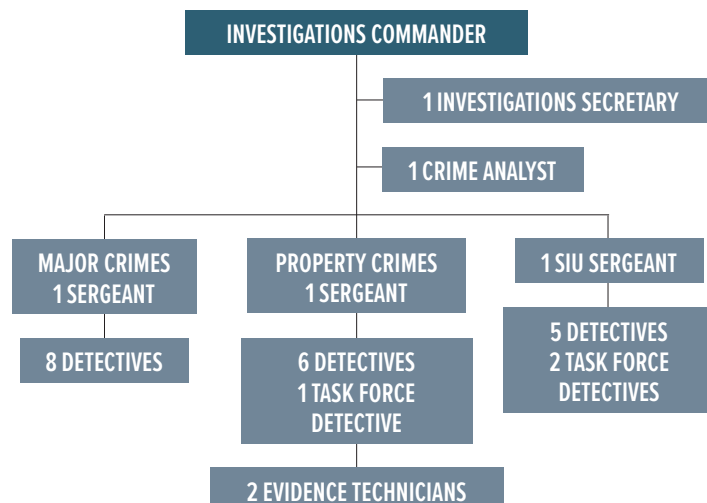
INVESTIGATIONS COMMANDER

1 INVESTIGATIONS SECRETARY

1 CRIME ANALYST

MAJOR CRIMES
1 SERGEANT

8 DETECTIVES

PROPERTY CRIMES
1 SERGEANT

6 DETECTIVES
1 TASK FORCE DETECTIVE

2 EVIDENCE TECHNICIANS

1 SIU SERGEANT

5 DETECTIVES
2 TASK FORCE DETECTIVES